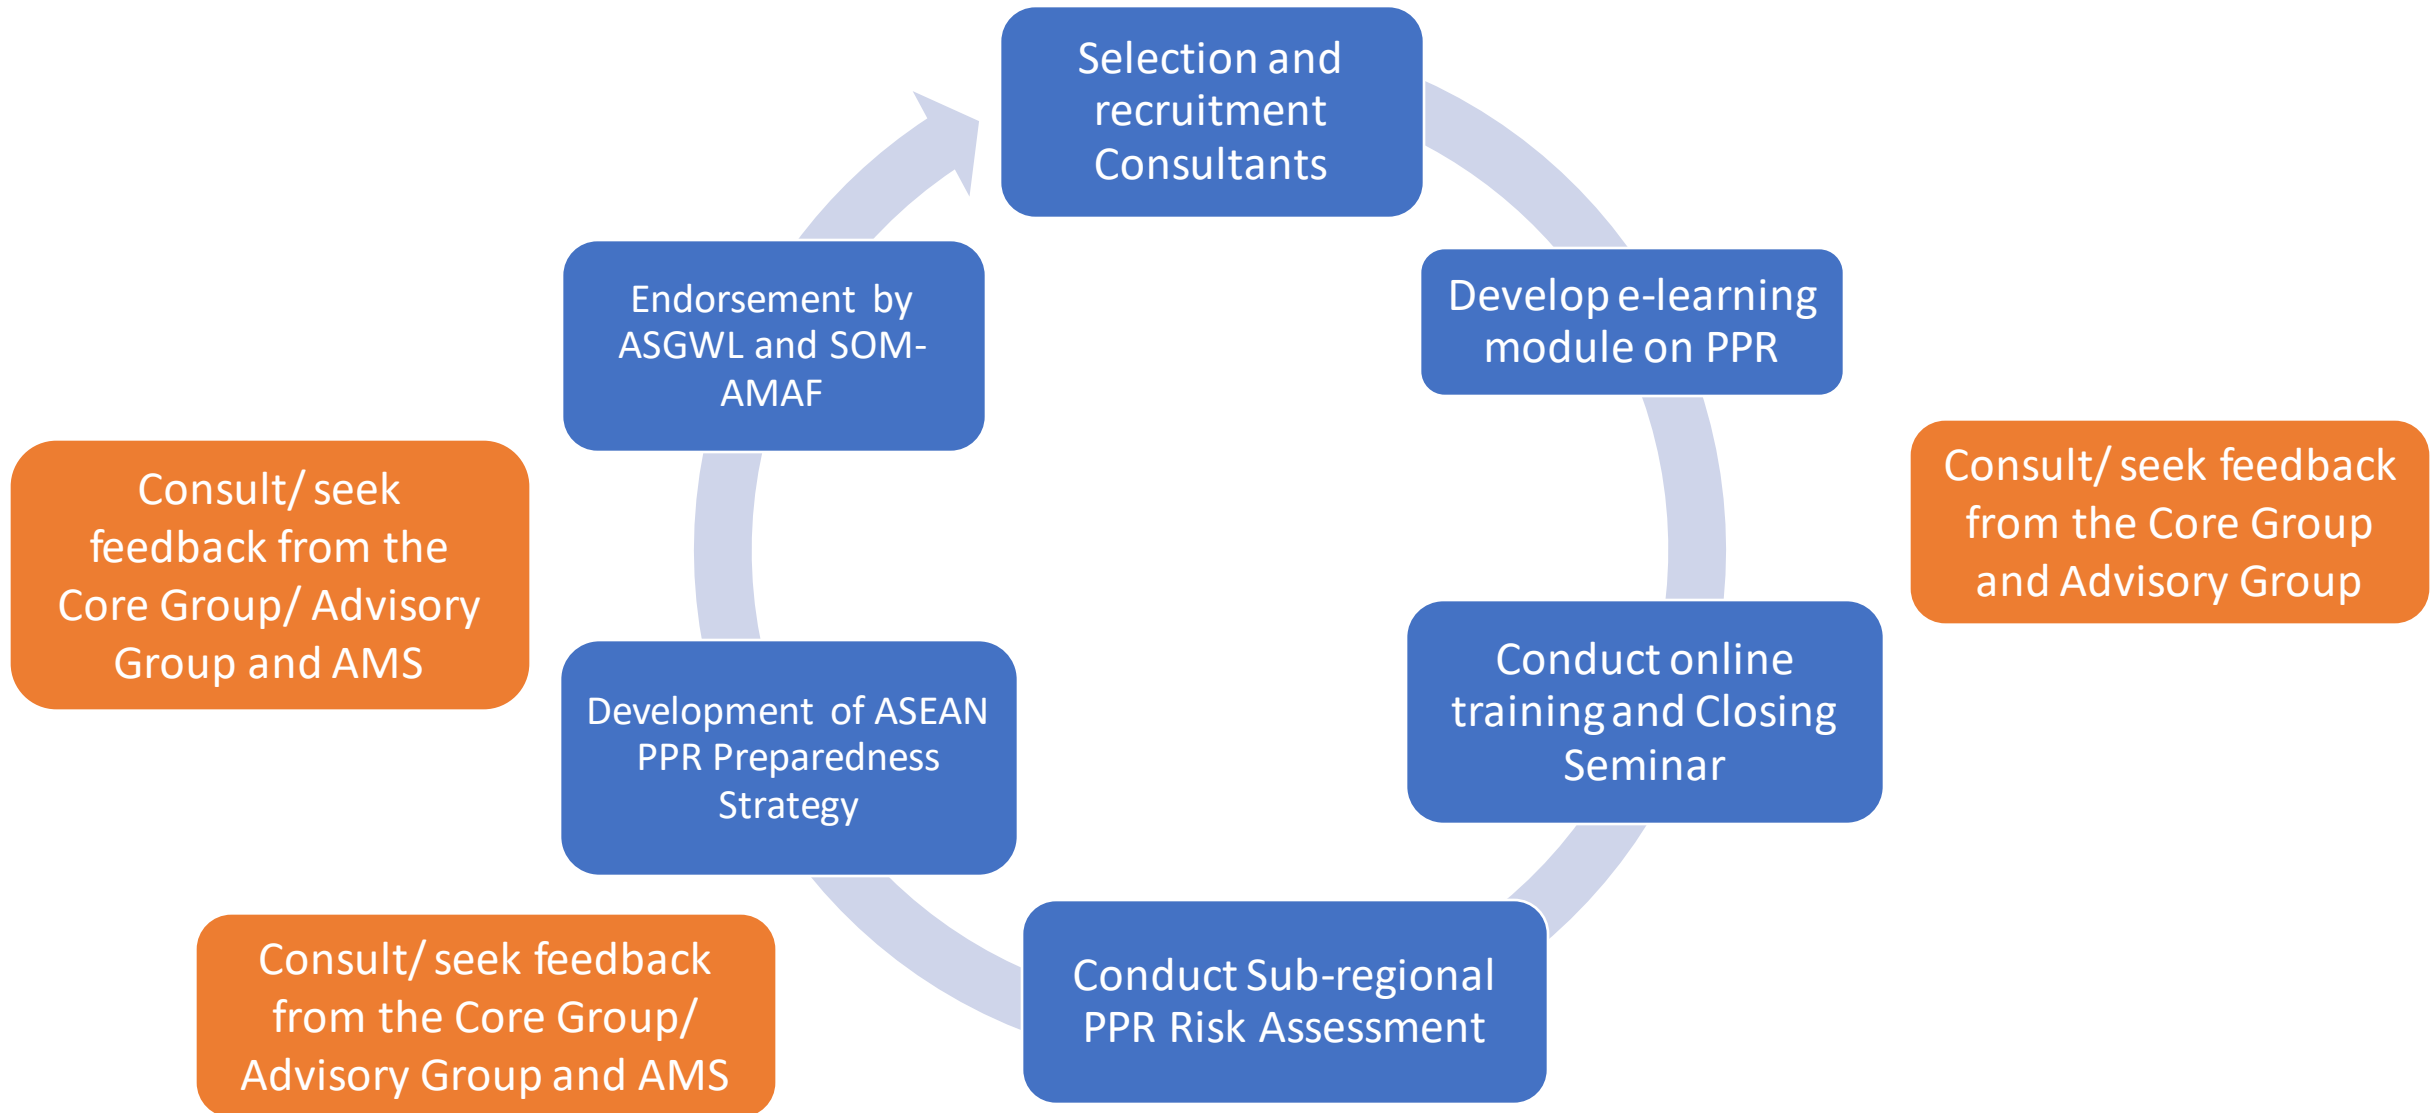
Selection and recruitment Consultants

Develop e-learning module on PPR

Consult/ seek feedback from the Core Group and Advisory Group

Conduct online training and Closing Seminar

Conduct Sub-regional PPR Risk Assessment

Development of ASEAN PPR Preparedness Strategy

Consult/ seek feedback from the Core Group/ Advisory Group and AMS

Consult/ seek feedback from the Core Group/ Advisory Group and AMS

Endorsement by ASGWL and SOM-AMAF